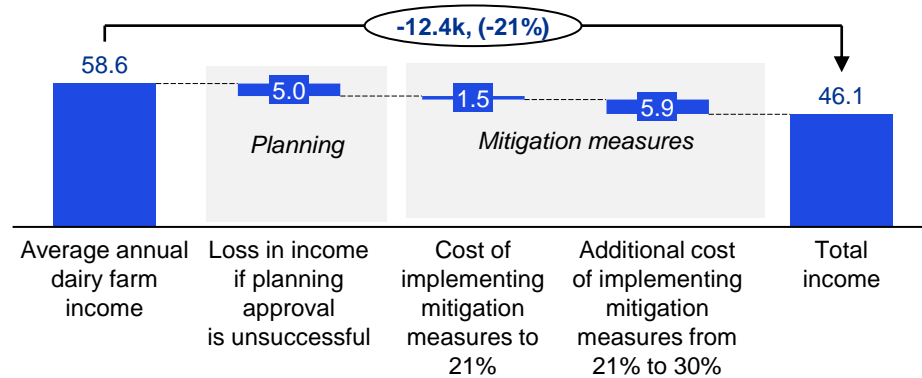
-12.4k, (-21%)

58.6

5.0

Planning

1.5

5.9

Mitigation measures

46.1

Average annual dairy farm income

Loss in income if planning approval is unsuccessful

Cost of implementing mitigation measures to 21%

Additional cost of implementing mitigation measures from 21% to 30%

Total income